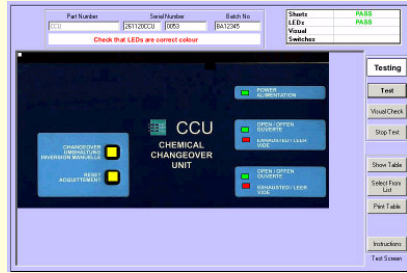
Part Number | Serial Number | Batch No
CCU | 2611200CCU | 0053 | BA12345

Check that LEDs are correct colour

| Shorts | PASS |
|---|---|
| LEDs | PASS |
| Visual | |
| Switches | |

Testing

Test

Visual Check

Stop Test

Show Table

Select From List

Print Table

Instructions

Test Screen

CHANGEOVER UMSHALTUNG INVERSION MANUELLE

RESET RÜCKSETZEN

CCU

CHEMICAL CHANGEOVER UNIT

POWER ALIMENTATION

OPEN / OFFEN OUVERTE

EXHAUSTED / LEER VIDE

OPEN / OFFEN OUVERTE

EXHAUSTED / LEER VIDE